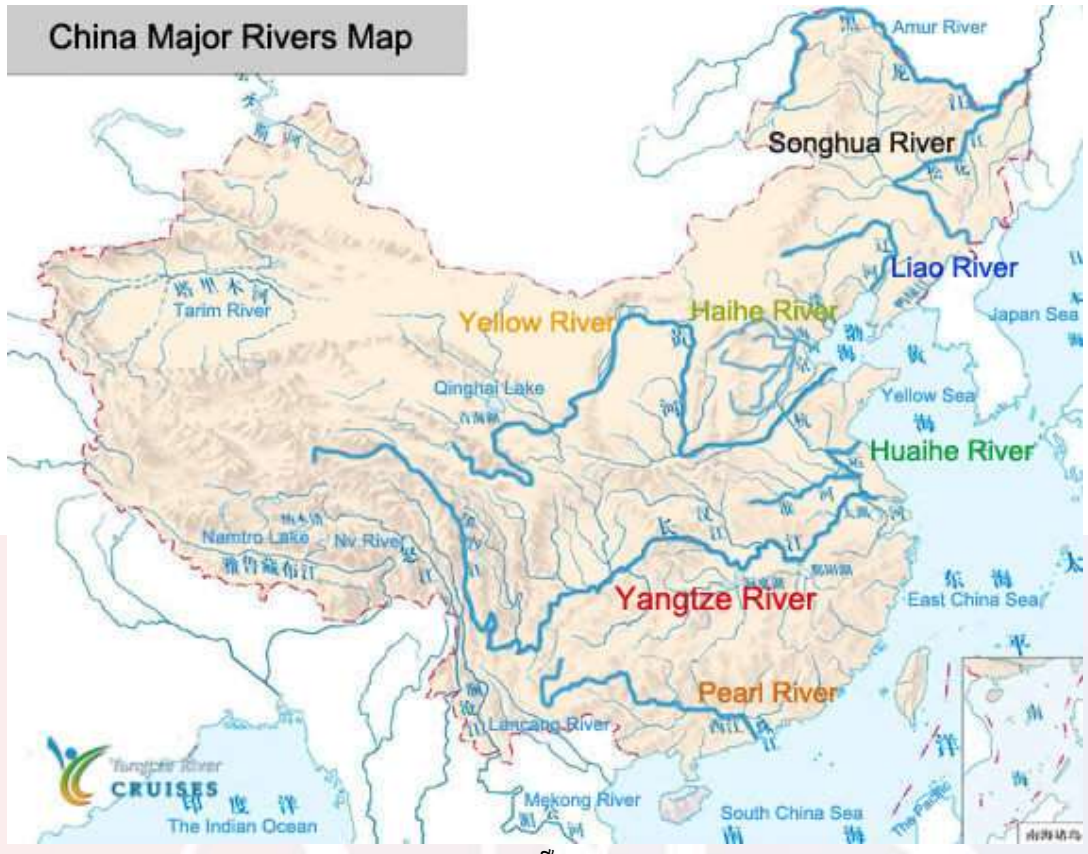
China Major Rivers Map

Amur River
黑
龙
江

Songhua River
松
花
江

Liao River
辽
河

Japan Sea

塔里木河
Tarim River

Yellow River
黄
河

Haihe River

渤
海

Qinghai Lake
青海湖

Yellow Sea
黄
海

Huaihe River
淮
河

Namtso Lake
纳木错
Nv River
怒
江
雅鲁藏布江

金
沙
江

长
汉
江

Yangtze River

东
海
East China Sea

太
平
洋

Pearl River
西江
珠
江

澜
沧
江
Lancang River

Yangtze River
CRUISES

印
度
洋
The Indian Ocean

Mekong River
湄
公
河

South China Sea
南
海

The Pacific

南
海
诸
岛
南海诸岛